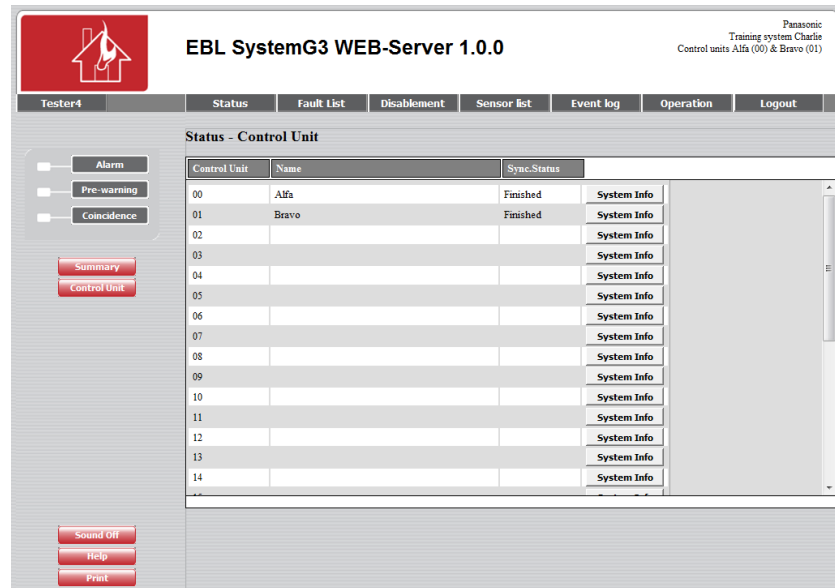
EBL SystemG3 WEB-Server 1.0.0

Panasonic
Training system Charlie
Control units Alfa (00) & Bravo (01)

Tester4

Status | Fault List | Disablement | Sensor list | Event log | Operation | Logout

Status - Control Unit

Alarm
Pre-warning
Coincidence

Summary
Control Unit

| Control Unit | Name | Sync.Status | |
|---|---|---|---|
| 00 | Alfa | Finished | System Info |
| 01 | Bravo | Finished | System Info |
| 02 | | | System Info |
| 03 | | | System Info |
| 04 | | | System Info |
| 05 | | | System Info |
| 06 | | | System Info |
| 07 | | | System Info |
| 08 | | | System Info |
| 09 | | | System Info |
| 10 | | | System Info |
| 11 | | | System Info |
| 12 | | | System Info |
| 13 | | | System Info |
| 14 | | | System Info |

Sound Off
Help
Print